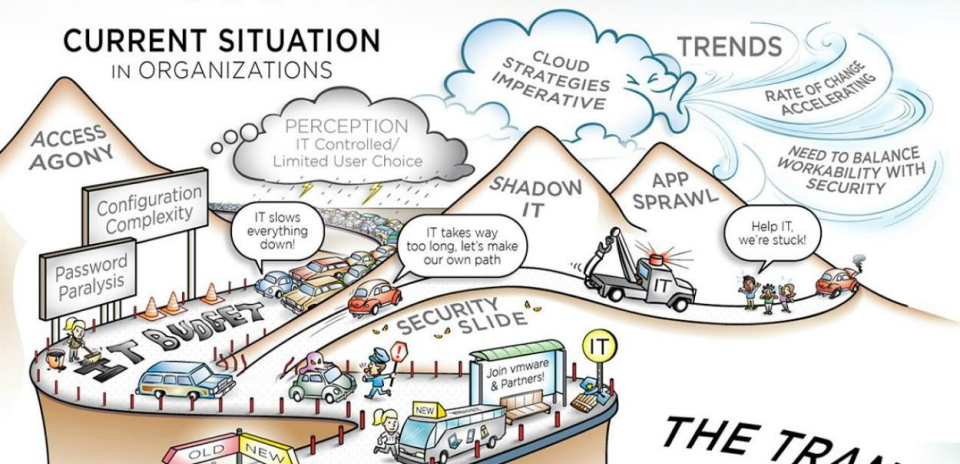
CURRENT SITUATION
IN ORGANIZATIONS

CLOUD STRATEGIES IMPERATIVE

TRENDS

RATE OF CHANGE ACCELERATING

NEED TO BALANCE WORKABILITY WITH SECURITY

ACCESS AGONY

PERCEPTION
IT Controlled/ Limited User Choice

Configuration Complexity

Password Paralysis

IT slows everything down!

IT takes way too long, let's make our own path

SHADOW IT

APP SPRAWL

Help IT, we're stuck!

IT

IT BUDGET

SECURITY SLIDE

Join vmware & Partners!

IT

NEW

OLD

NEW

THE TRAN